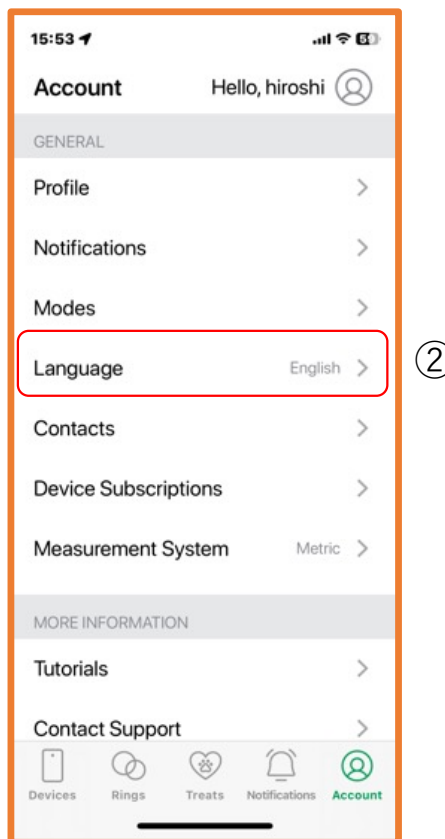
15:53

Account Hello, hiroshi

GENERAL

Profile

Notifications

Modes

Language English

②

Contacts

Device Subscriptions

Measurement System Metric

MORE INFORMATION

Tutorials

Contact Support

Devices Rings Treats Notifications Account